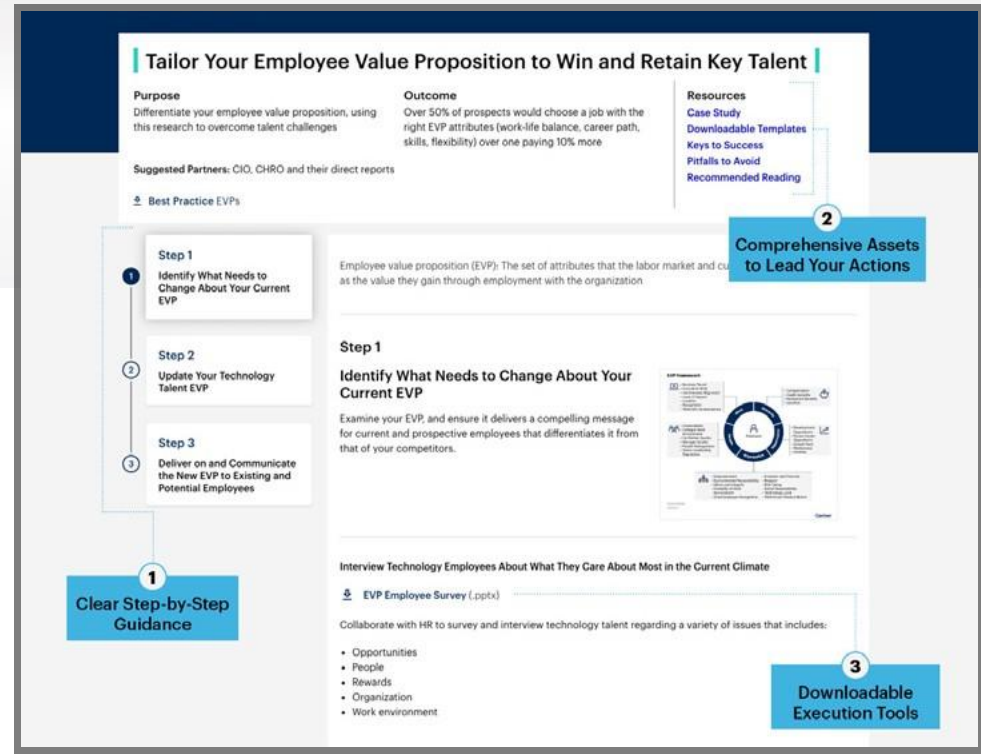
Tailor Your Employee Value Proposition to Win and Retain Key Talent

Purpose
Differentiate your employee value proposition, using this research to overcome talent challenges

Outcome
Over 50% of prospects would choose a job with the right EVP attributes (work-life balance, career path, skills, flexibility) over one paying 10% more

Resources
Case Study
Downloadable Templates
Keys to Success
Pitfalls to Avoid
Recommended Reading

Suggested Partners: CIO, CHRO and their direct reports

Best Practice EVPs

2
Comprehensive Assets to Lead Your Actions

1
Step 1
Identify What Needs to Change About Your Current EVP

2
Step 2
Update Your Technology Talent EVP

3
Step 3
Deliver on and Communicate the New EVP to Existing and Potential Employees

Employee value proposition (EVP): The set of attributes that the labor market and cu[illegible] as the value they gain through employment with the organization

Step 1

Identify What Needs to Change About Your Current EVP

Examine your EVP, and ensure it delivers a compelling message for current and prospective employees that differentiates it from that of your competitors.

Interview Technology Employees About What They Care About Most in the Current Climate

EVP Employee Survey (.pptx)

Collaborate with HR to survey and interview technology talent regarding a variety of issues that includes:

• Opportunities
• People
• Rewards
• Organization
• Work environment

1
Clear Step-by-Step Guidance

3
Downloadable Execution Tools